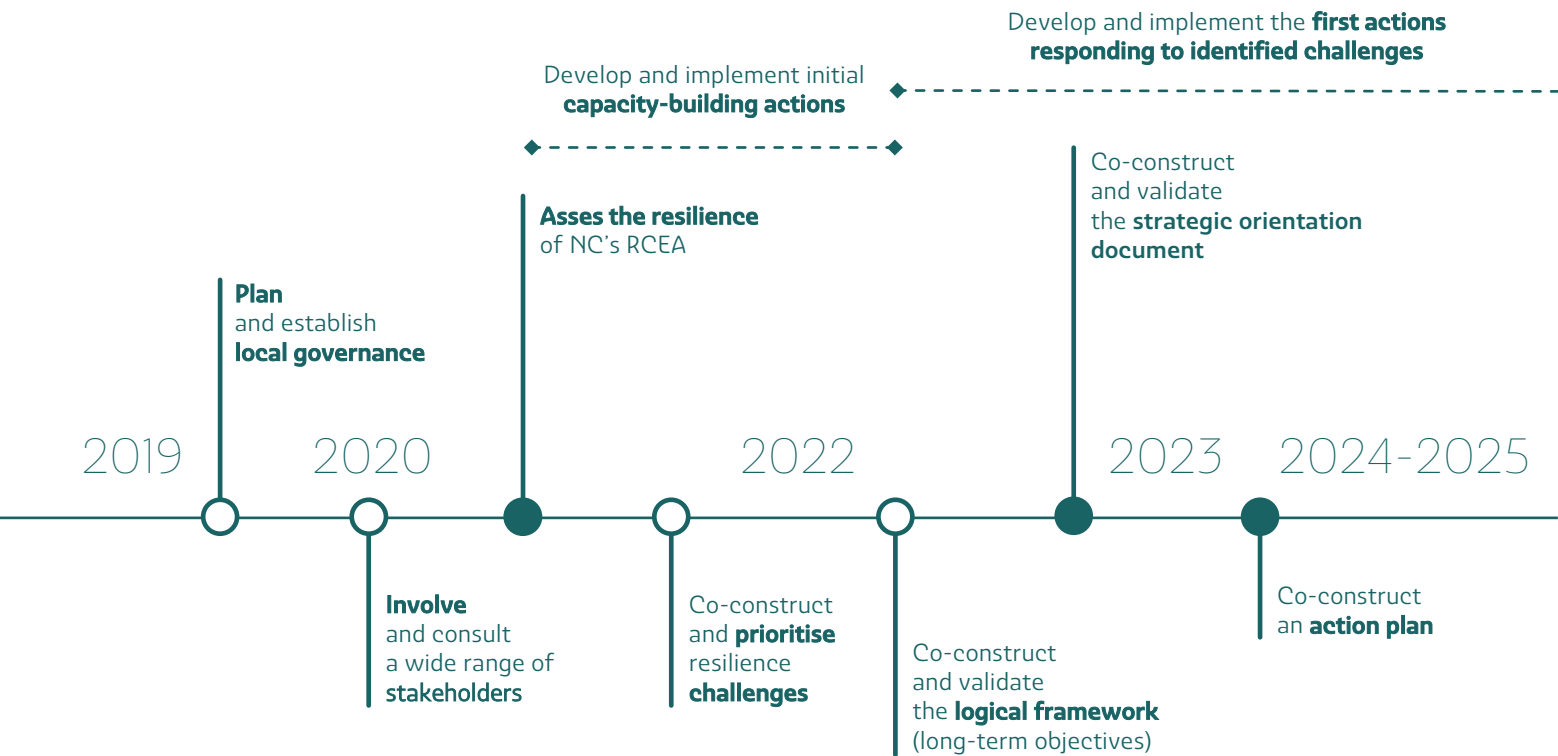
Develop and implement the **first actions responding to identified challenges**

Develop and implement initial **capacity-building actions**

**Asses the resilience** of NC's RCEA

Co-construct and validate the **strategic orientation document**

**Plan** and establish **local governance**

2019

2020

2022

2023

2024-2025

**Involve** and consult a wide range of **stakeholders**

Co-construct and **prioritise** resilience **challenges**

Co-construct and validate the **logical framework** (long-term objectives)

Co-construct an **action plan**